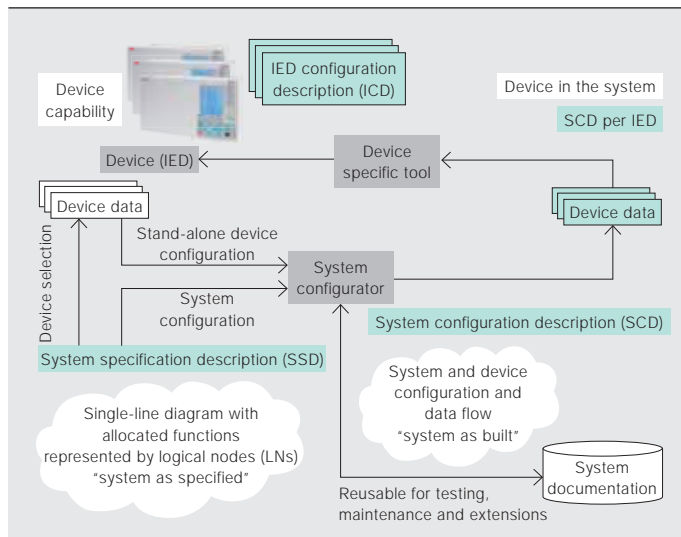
Device capability

IED configuration description (ICD)

Device in the system

SCD per IED

Device (IED)

Device specific tool

Device data

Device data

Stand-alone device configuration

System configurator

System configuration

Device selection

System configuration description (SCD)

System specification description (SSD)

System and device configuration and data flow "system as built"

Single-line diagram with allocated functions represented by logical nodes (LNs) "system as specified"

System documentation

Reusable for testing, maintenance and extensions